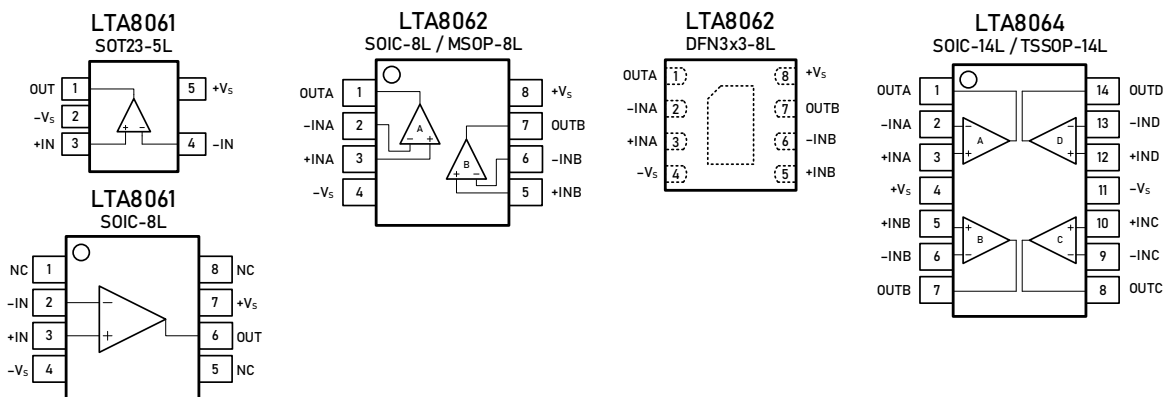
LTA8061
SOT23-5L

OUT 1
$-V_S$ 2
+IN 3
5 $+V_S$
4 −IN

LTA8061
SOIC-8L

NC 1
−IN 2
+IN 3
$-V_S$ 4
8 NC
7 $+V_S$
6 OUT
5 NC

LTA8062
SOIC-8L / MSOP-8L

OUTA 1
−INA 2
+INA 3
$-V_S$ 4
8 $+V_S$
7 OUTB
6 −INB
5 +INB
A
B

LTA8062
DFN3x3-8L

OUTA 1
−INA 2
+INA 3
$-V_S$ 4
8 $+V_S$
7 OUTB
6 −INB
5 +INB

LTA8064
SOIC-14L / TSSOP-14L

OUTA 1
−INA 2
+INA 3
$+V_S$ 4
+INB 5
−INB 6
OUTB 7
14 OUTD
13 −IND
12 +IND
11 $-V_S$
10 +INC
9 −INC
8 OUTC
A
D
B
C